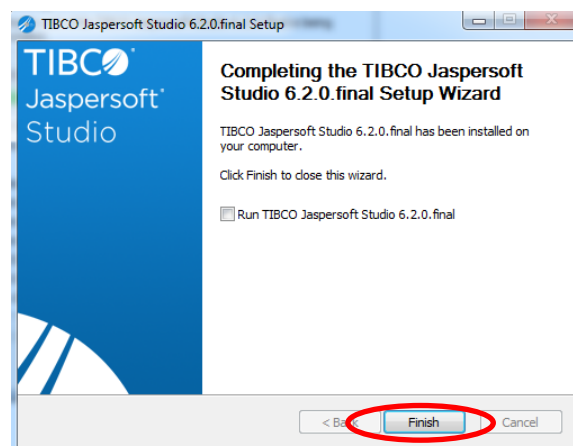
TIBCO Jaspersoft Studio 6.2.0.final Setup

TIBCO
Jaspersoft
Studio

Completing the TIBCO Jaspersoft Studio 6.2.0.final Setup Wizard

TIBCO Jaspersoft Studio 6.2.0.final has been installed on your computer.

Click Finish to close this wizard.

Run TIBCO Jaspersoft Studio 6.2.0.final

< Back

Finish

Cancel